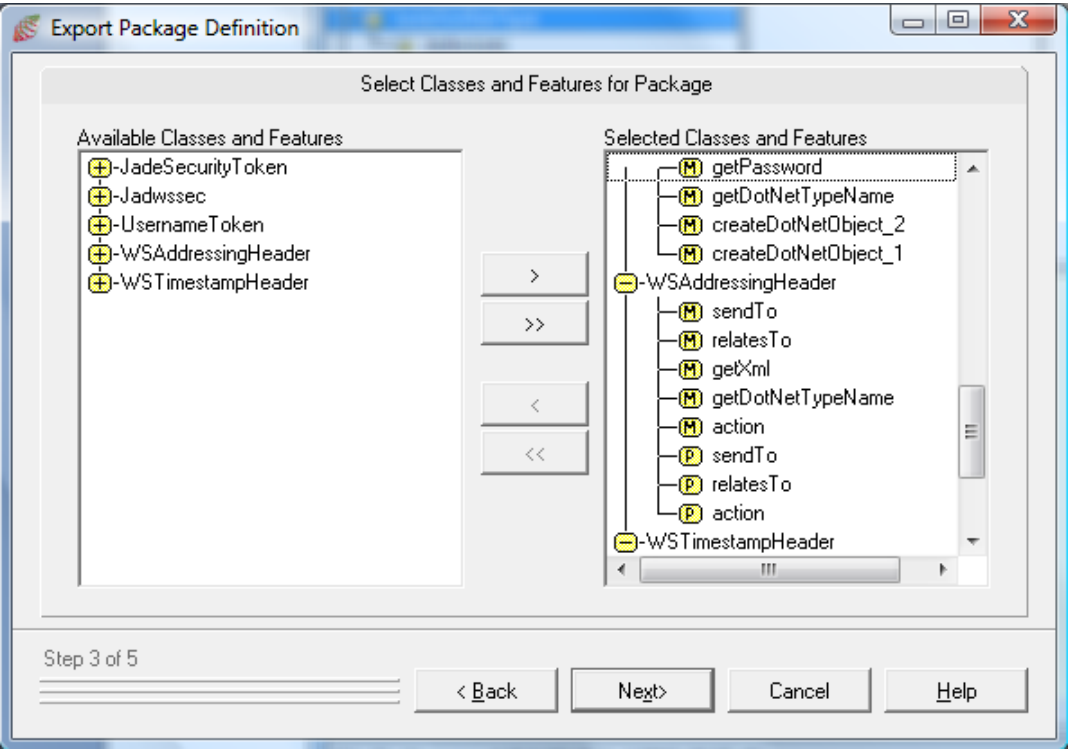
Export Package Definition

Select Classes and Features for Package

Available Classes and Features
-JadeSecurityToken
-Jadwssec
-UsernameToken
-WSAddressingHeader
-WSTimestampHeader

>
>>
<
<<

Selected Classes and Features
M getPassword
M getDotNetTypeName
M createDotNetObject_2
M createDotNetObject_1
-WSAddressingHeader
M sendTo
M relatesTo
M getXml
M getDotNetTypeName
M action
P sendTo
P relatesTo
P action
-WSTimestampHeader

Step 3 of 5

< Back
Next>
Cancel
Help